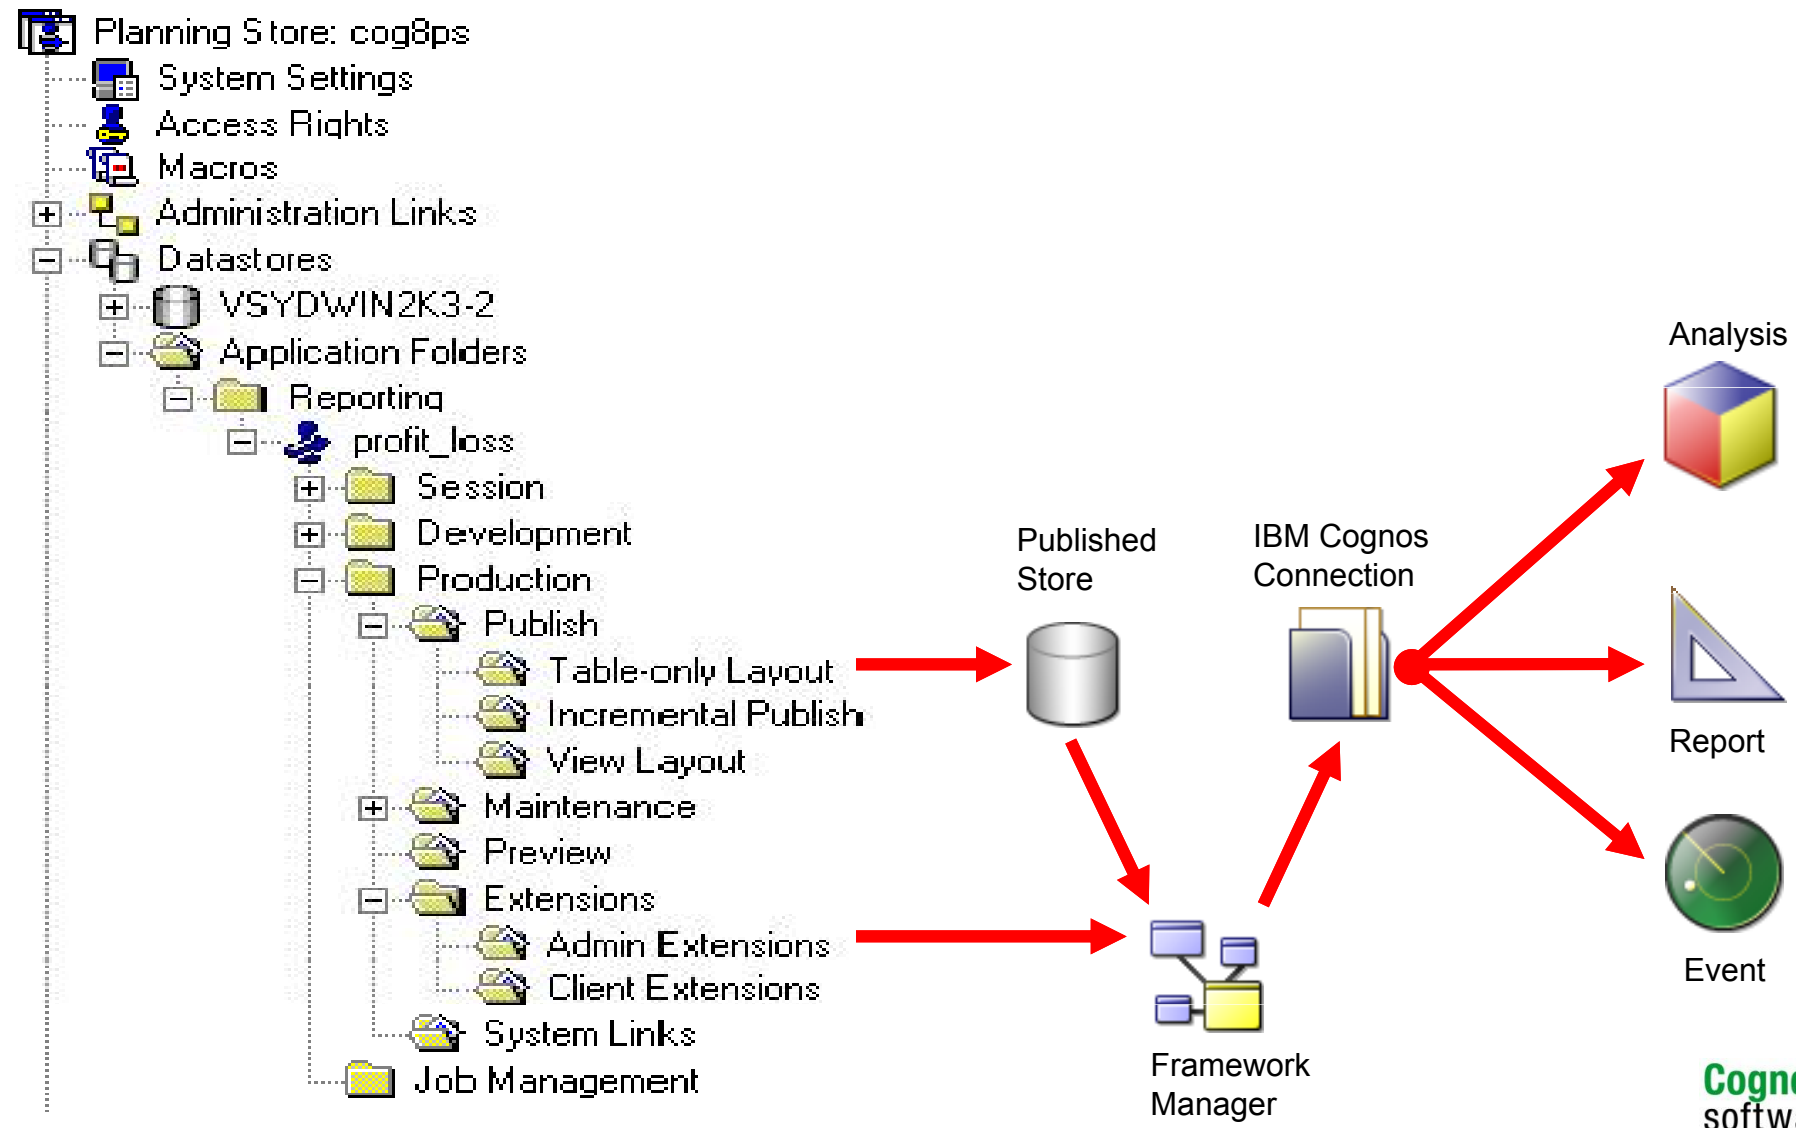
Planning Store: cog8ps
System Settings
Access Rights
Macros
Administration Links
Datastores
VSYDWIN2K3-2
Application Folders
Reporting
profit_loss
Session
Development
Production
Publish
Table-only Layout
Incremental Publish
View Layout
Maintenance
Preview
Extensions
Admin Extensions
Client Extensions
System Links
Job Management

Published Store

IBM Cognos Connection

Analysis

Report

Event

Framework Manager

Cogn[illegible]
softw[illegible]